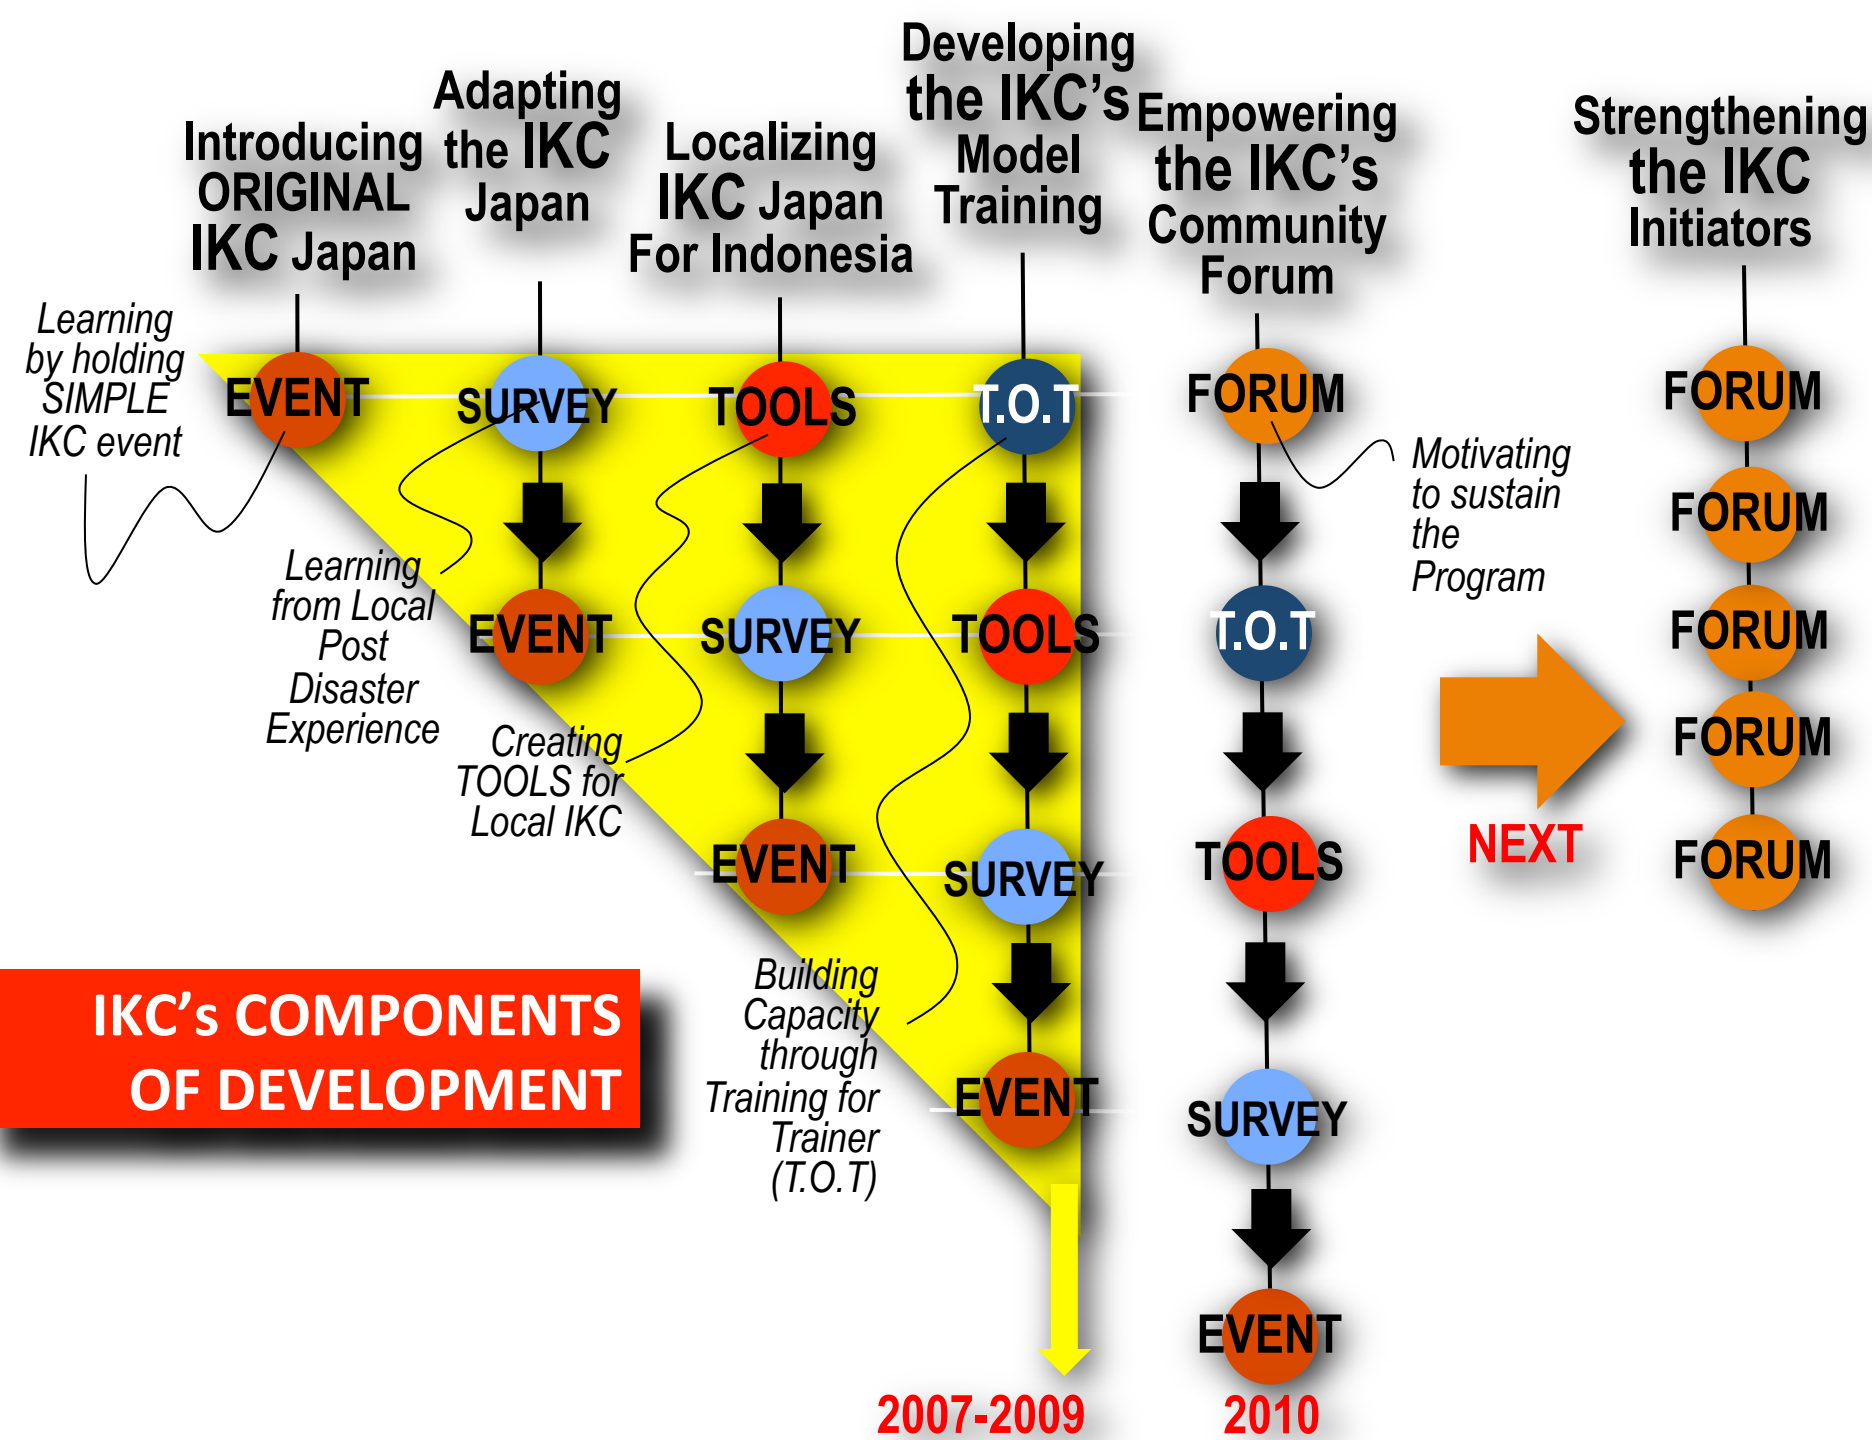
Introducing ORIGINAL IKC Japan

Adapting the IKC Japan

Localizing IKC Japan For Indonesia

Developing the IKC's Model Training

Empowering the IKC's Community Forum

Strengthening the IKC Initiators

Learning by holding SIMPLE IKC event

EVENT

SURVEY

TOOLS

T.O.T

FORUM

FORUM

Motivating to sustain the Program

FORUM

Learning from Local Post Disaster Experience

EVENT

SURVEY

TOOLS

T.O.T

FORUM

FORUM

Creating TOOLS for Local IKC

EVENT

SURVEY

TOOLS

NEXT

FORUM

IKC's COMPONENTS OF DEVELOPMENT

Building Capacity through Training for Trainer (T.O.T)

EVENT

SURVEY

EVENT

2007-2009

2010